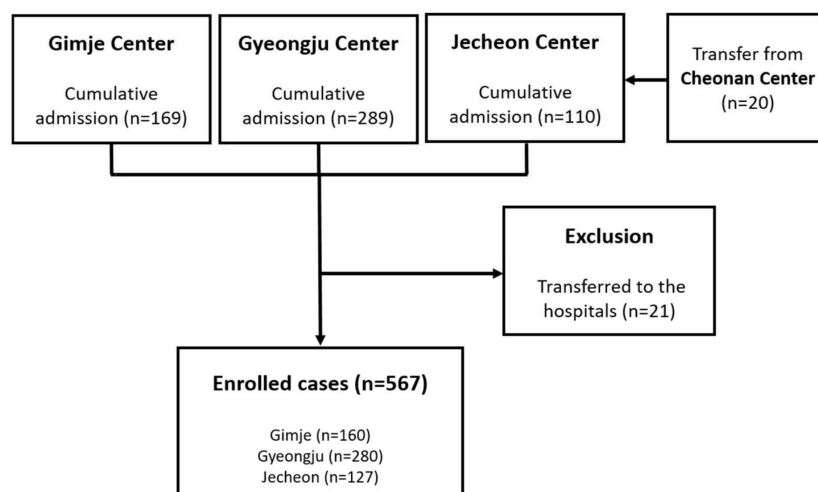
Gimje Center

Cumulative admission (n=169)

Gyeongju Center

Cumulative admission (n=289)

Jecheon Center

Cumulative admission (n=110)

Transfer from Cheonan Center (n=20)

Exclusion

Transferred to the hospitals (n=21)

Enrolled cases (n=567)

Gimje (n=160)
Gyeongju (n=280)
Jecheon (n=127)